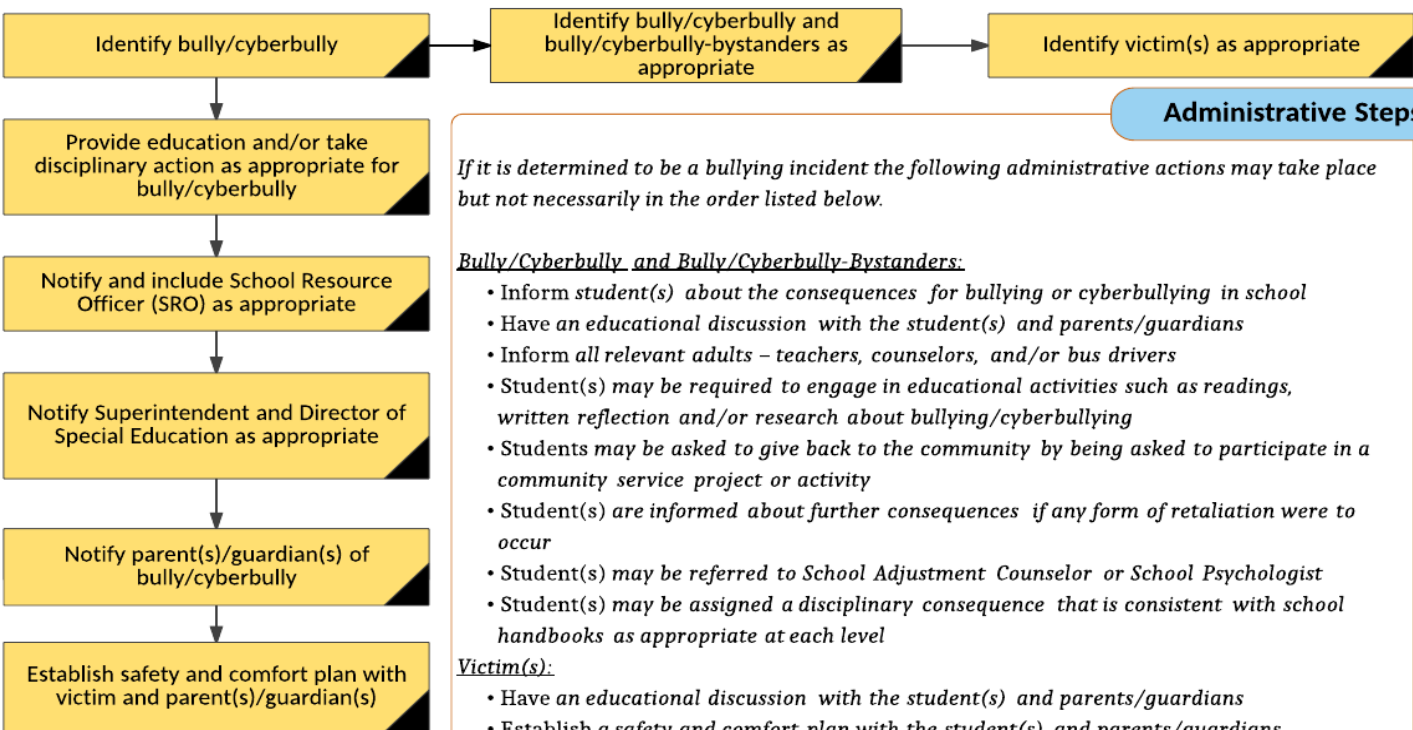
Identify bully/cyberbully

Identify bully/cyberbully and bully/cyberbully-bystanders as appropriate

Identify victim(s) as appropriate

Provide education and/or take disciplinary action as appropriate for bully/cyberbully

Notify and include School Resource Officer (SRO) as appropriate

Notify Superintendent and Director of Special Education as appropriate

Notify parent(s)/guardian(s) of bully/cyberbully

Establish safety and comfort plan with victim and parent(s)/guardian(s)

Administrative Steps

If it is determined to be a bullying incident the following administrative actions may take place but not necessarily in the order listed below.

Bully/Cyberbully and Bully/Cyberbully-Bystanders:
• Inform student(s) about the consequences for bullying or cyberbullying in school
• Have an educational discussion with the student(s) and parents/guardians
• Inform all relevant adults – teachers, counselors, and/or bus drivers
• Student(s) may be required to engage in educational activities such as readings, written reflection and/or research about bullying/cyberbullying
• Students may be asked to give back to the community by being asked to participate in a community service project or activity
• Student(s) are informed about further consequences if any form of retaliation were to occur
• Student(s) may be referred to School Adjustment Counselor or School Psychologist
• Student(s) may be assigned a disciplinary consequence that is consistent with school handbooks as appropriate at each level
Victim(s):
• Have an educational discussion with the student(s) and parents/guardians
• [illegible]